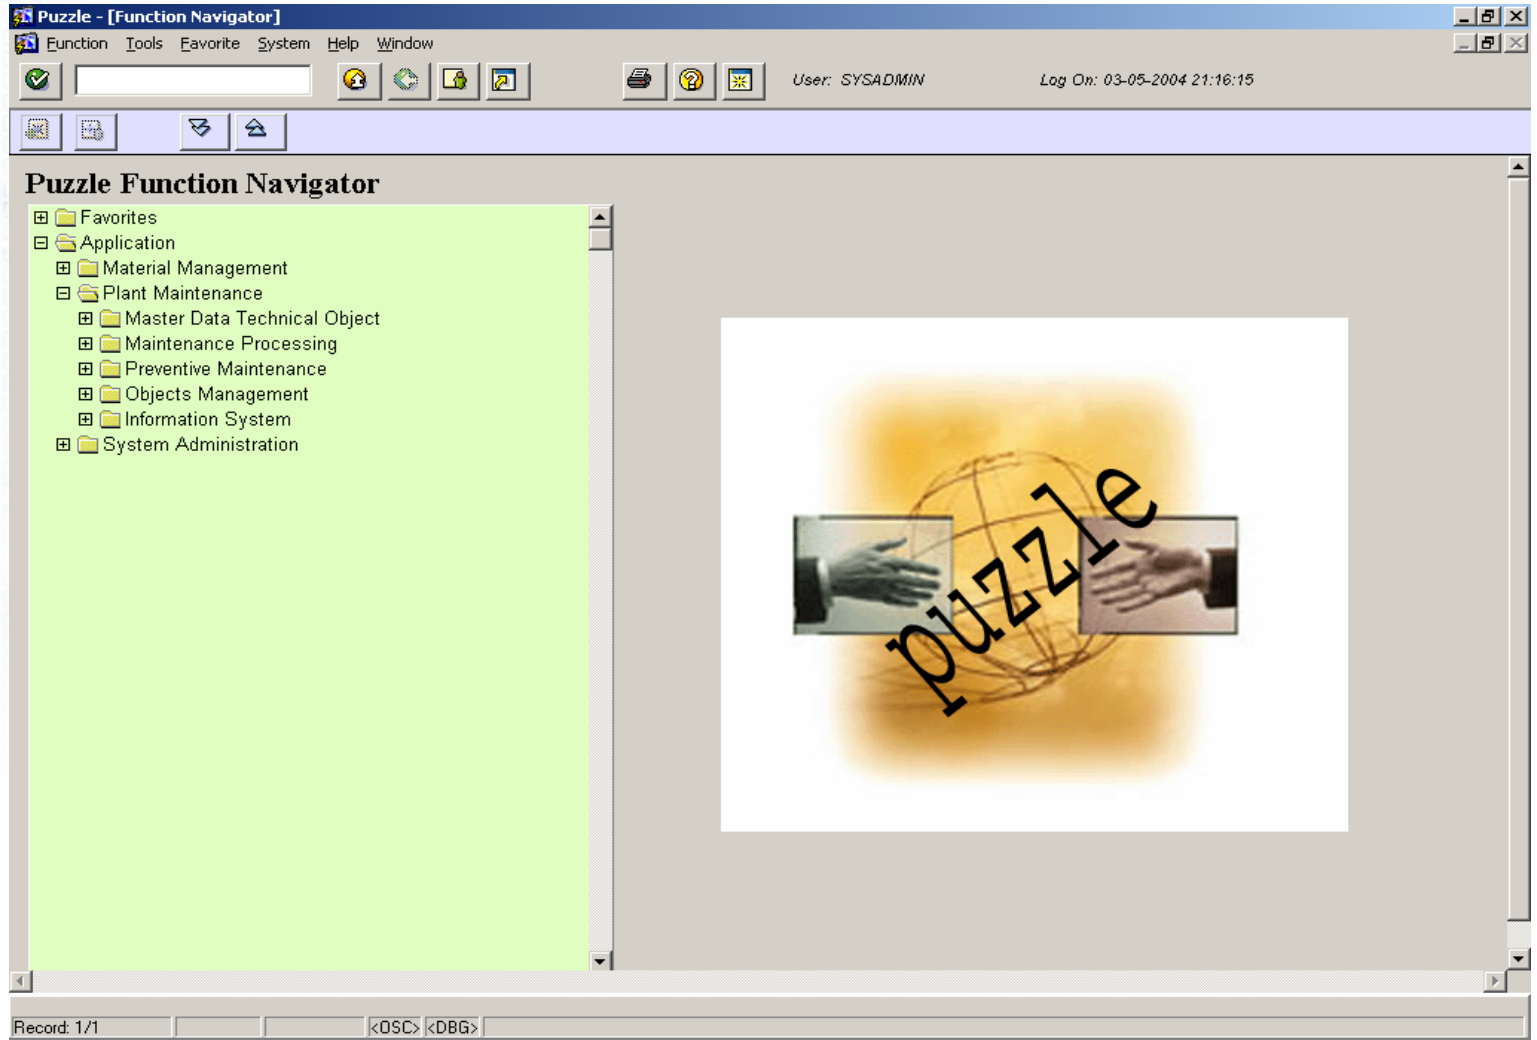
Puzzle - [Function Navigator]

Function Tools Favorite System Help Window

User: SYSADMIN

Log On: 03-05-2004 21:16:15

Puzzle Function Navigator

Favorites
Application
Material Management
Plant Maintenance
Master Data Technical Object
Maintenance Processing
Preventive Maintenance
Objects Management
Information System
System Administration

puzzle

Record: 1/1 <OSC> <DBG>